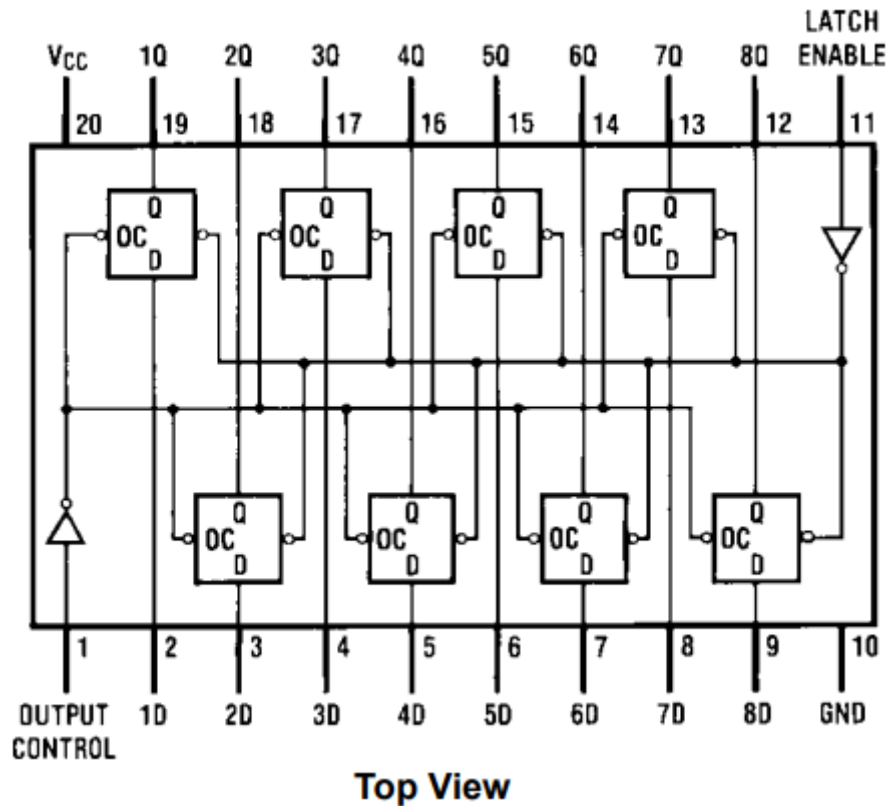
$V_{CC}$ 1Q 2Q 3Q 4Q 5Q 6Q 7Q 8Q LATCH ENABLE

20 19 18 17 16 15 14 13 12 11

Q OC D
Q OC D
Q OC D
Q OC D

Q OC D
Q OC D
Q OC D
Q OC D

1 2 3 4 5 6 7 8 9 10

OUTPUT CONTROL 1D 2D 3D 4D 5D 6D 7D 8D GND

Top View